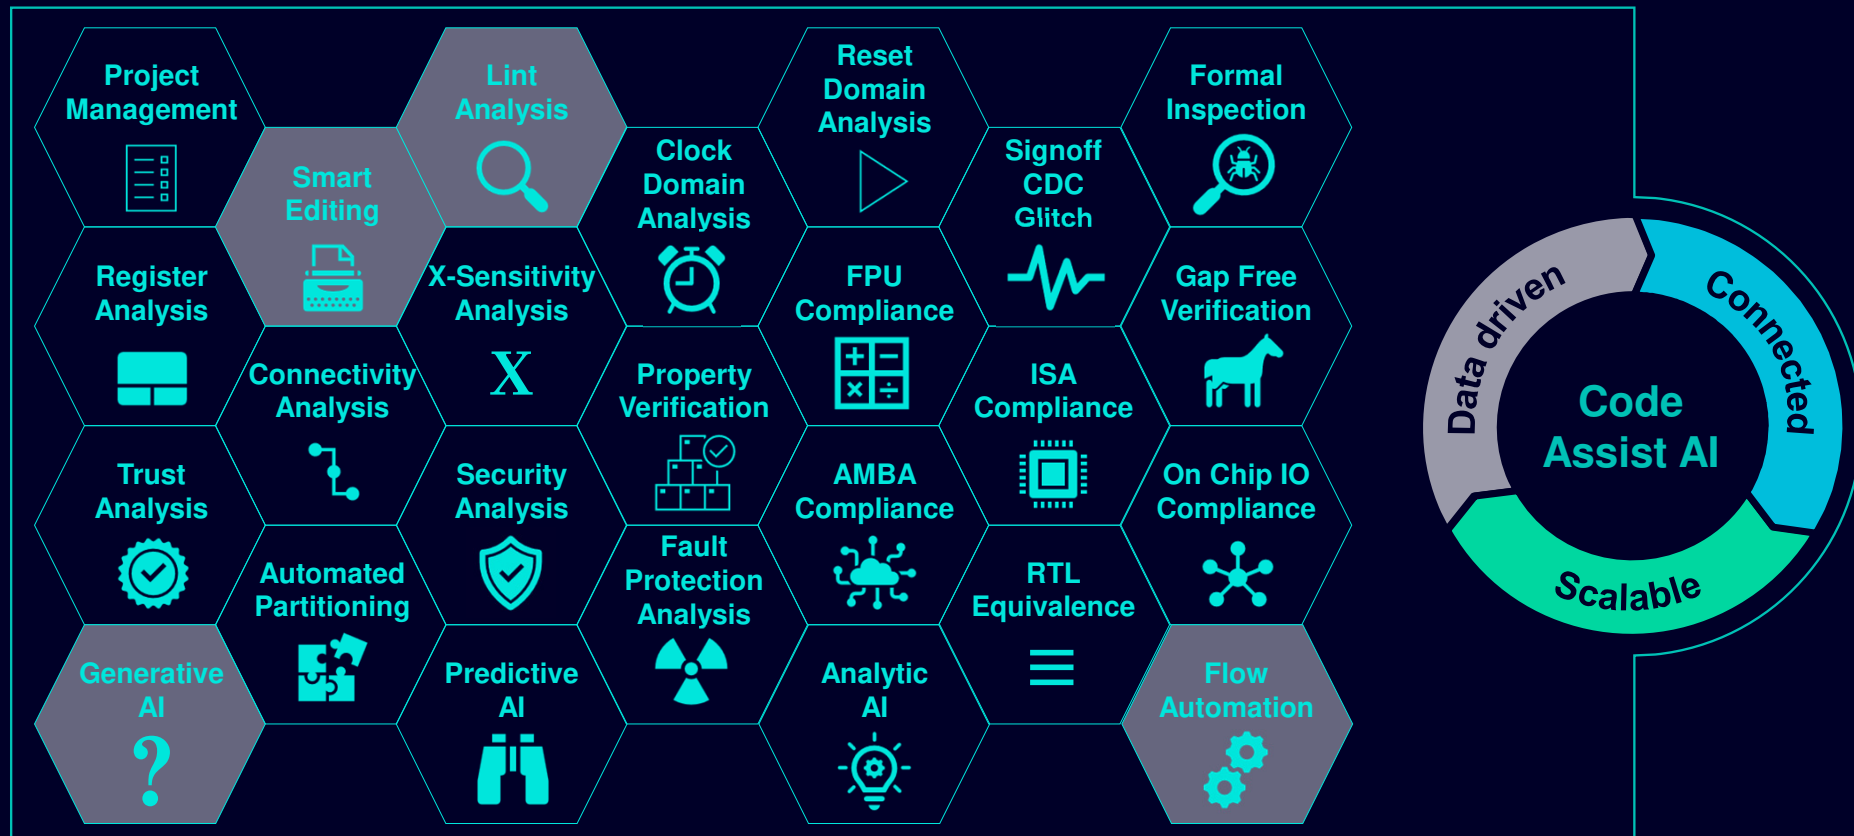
Project Management

Lint Analysis

Reset Domain Analysis

Formal Inspection

Smart Editing

Clock Domain Analysis

Signoff CDC Glitch

Register Analysis

X-Sensitivity Analysis

X

FPU Compliance

Gap Free Verification

Connectivity Analysis

Property Verification

ISA Compliance

Trust Analysis

Security Analysis

AMBA Compliance

On Chip IO Compliance

Automated Partitioning

Fault Protection Analysis

RTL Equivalence

Generative AI

?

Predictive AI

Analytic AI

Flow Automation

Data driven

Connected

Scalable

Code Assist AI